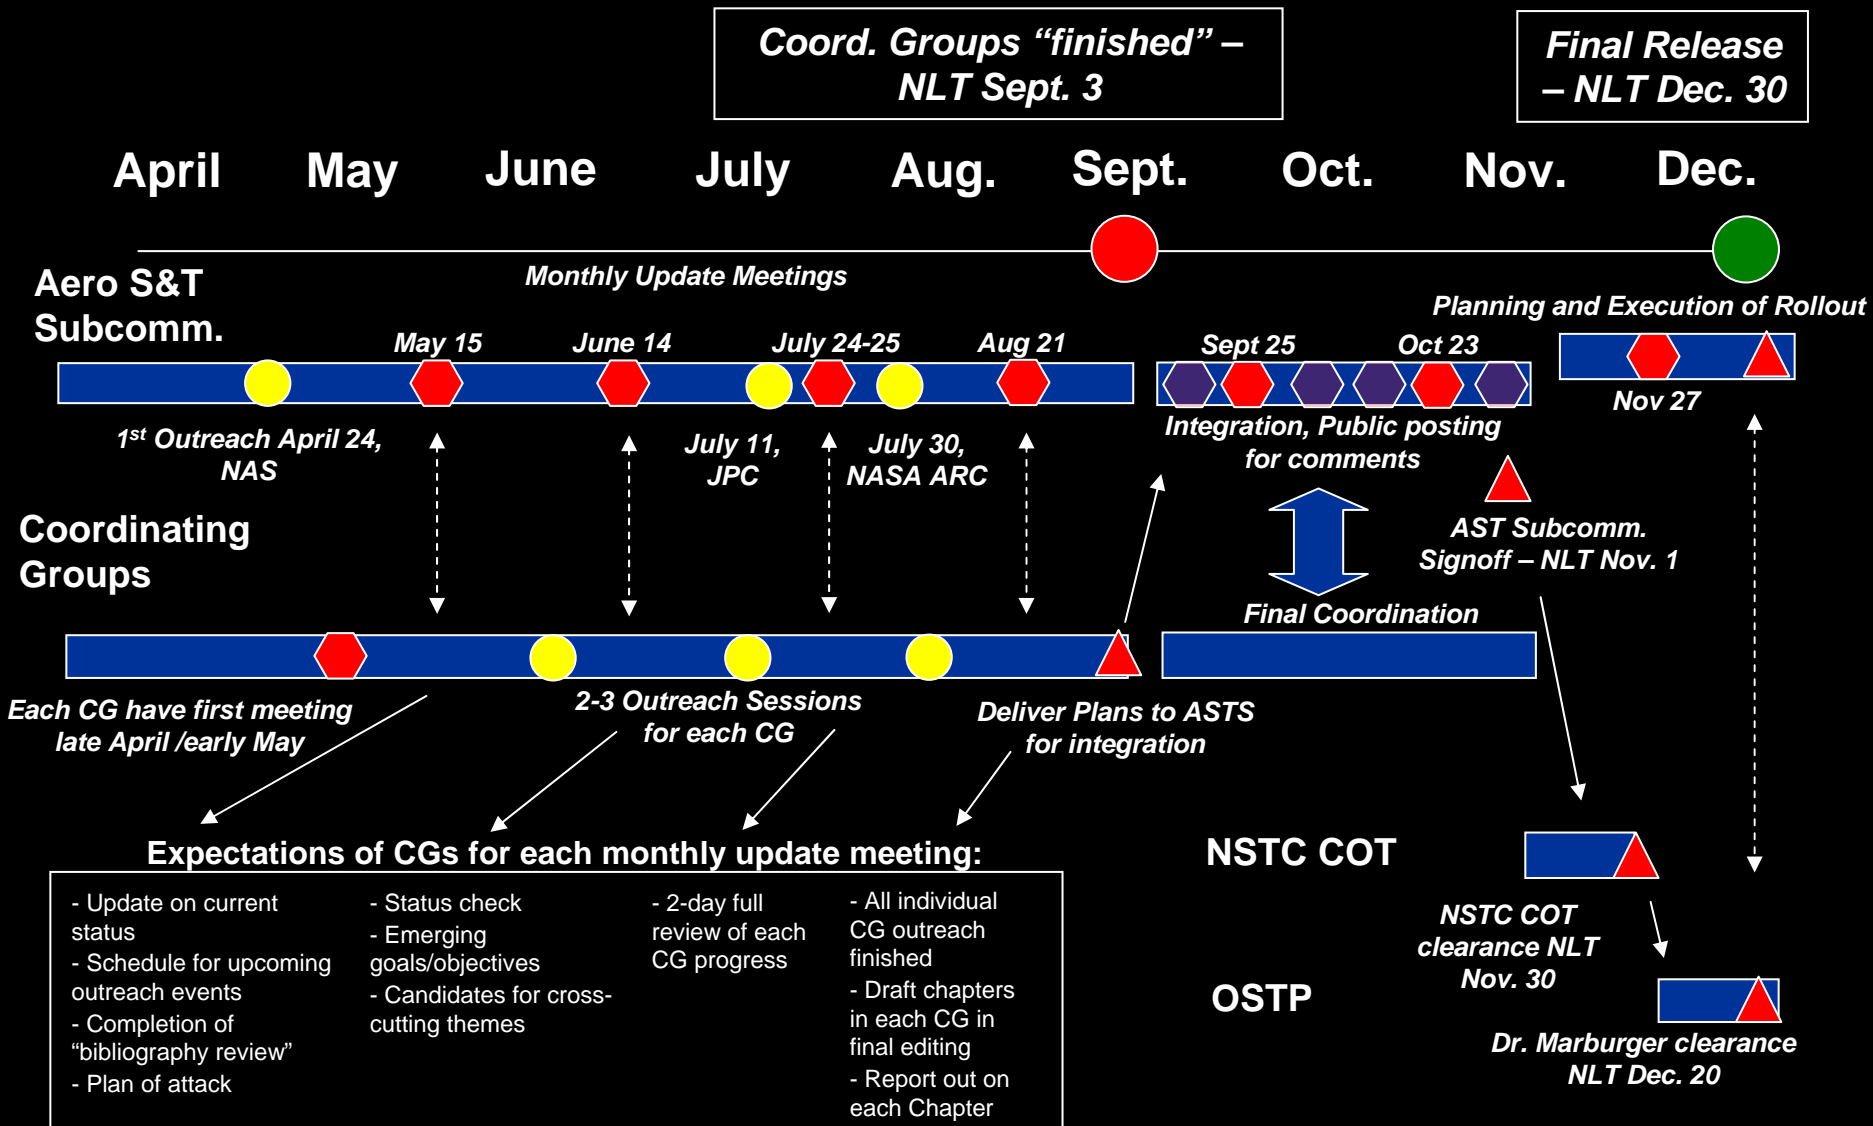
Coord. Groups "finished" – NLT Sept. 3

Final Release – NLT Dec. 30

April May June July Aug. Sept. Oct. Nov. Dec.

Aero S&T Subcomm.

Monthly Update Meetings

Planning and Execution of Rollout

May 15 June 14 July 24-25 Aug 21 Sept 25 Oct 23

Nov 27

1$^{st}$ Outreach April 24, NAS

July 11, JPC

July 30, NASA ARC

Integration, Public posting for comments

AST Subcomm. Signoff – NLT Nov. 1

Coordinating Groups

Final Coordination

Each CG have first meeting late April /early May

2-3 Outreach Sessions for each CG

Deliver Plans to ASTS for integration

Expectations of CGs for each monthly update meeting:

- Update on current status
- Schedule for upcoming outreach events
- Completion of "bibliography review"
- Plan of attack

- Status check
- Emerging goals/objectives
- Candidates for cross-cutting themes

- 2-day full review of each CG progress

- All individual CG outreach finished
- Draft chapters in each CG in final editing
- Report out on each Chapter

NSTC COT

NSTC COT clearance NLT Nov. 30

OSTP

Dr. Marburger clearance NLT Dec. 20